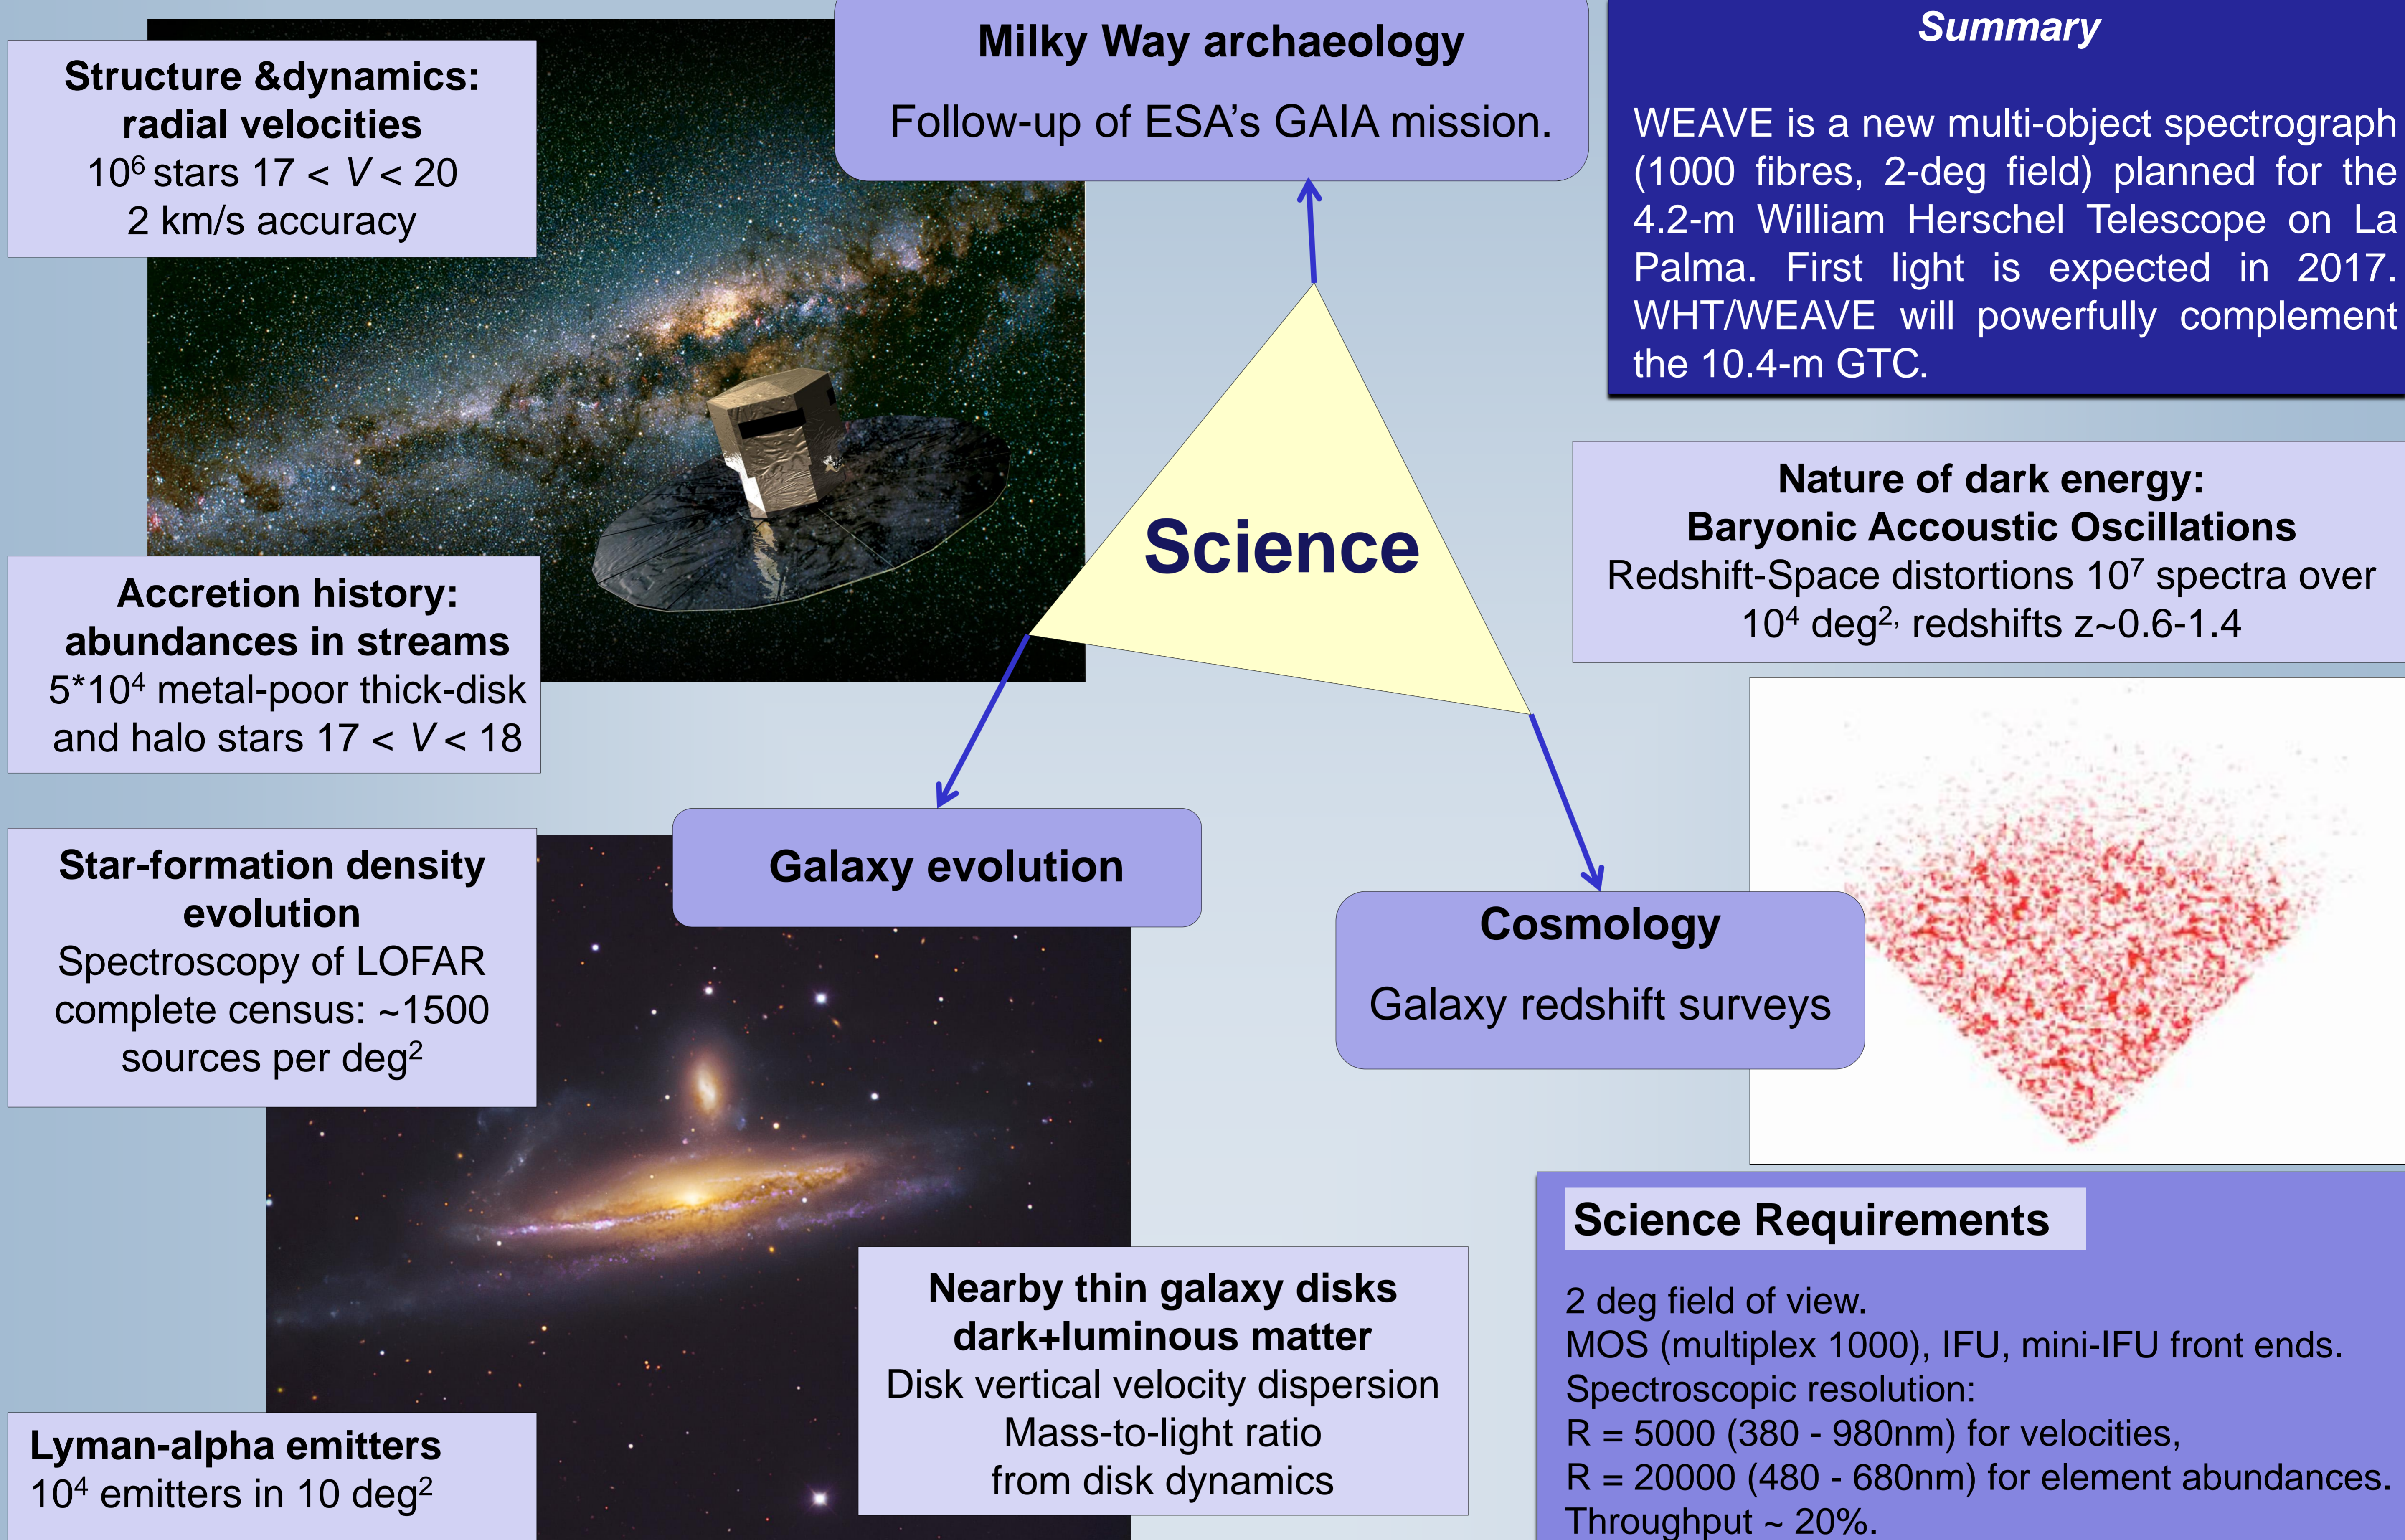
Structure &dynamics: radial velocities
$10^6$ stars 17 < $V$ < 20
2 km/s accuracy

Milky Way archaeology

Follow-up of ESA's GAIA mission.

Summary

WEAVE is a new multi-object spectrograph (1000 fibres, 2-deg field) planned for the 4.2-m William Herschel Telescope on La Palma. First light is expected in 2017. WHT/WEAVE will powerfully complement the 10.4-m GTC.

Science

Accretion history: abundances in streams
$5*10^4$ metal-poor thick-disk and halo stars 17 < $V$ < 18

Nature of dark energy: Baryonic Accoustic Oscillations
Redshift-Space distortions $10^7$ spectra over $10^4$ deg$^{2,}$ redshifts z~0.6-1.4

Star-formation density evolution
Spectroscopy of LOFAR complete census: ~1500 sources per deg$^2$

Galaxy evolution

Cosmology

Galaxy redshift surveys

Nearby thin galaxy disks dark+luminous matter
Disk vertical velocity dispersion
Mass-to-light ratio from disk dynamics

Science Requirements

2 deg field of view.
MOS (multiplex 1000), IFU, mini-IFU front ends.
Spectroscopic resolution:
R = 5000 (380 - 980nm) for velocities,
R = 20000 (480 - 680nm) for element abundances.
Throughput ~ 20%.

Lyman-alpha emitters
$10^4$ emitters in 10 deg$^2$